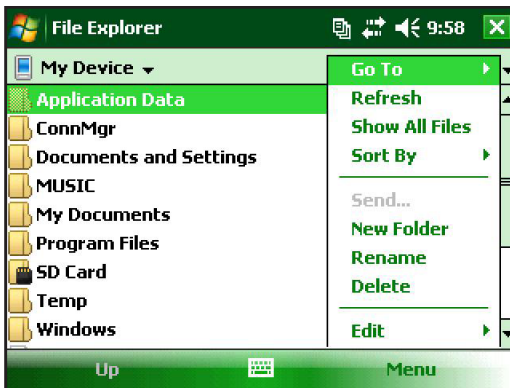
File Explorer 9:58

My Device

Application Data
ConnMgr
Documents and Settings
MUSIC
My Documents
Program Files
SD Card
Temp
Windows

Go To
Refresh
Show All Files
Sort By
Send...
New Folder
Rename
Delete
Edit

Up
Menu